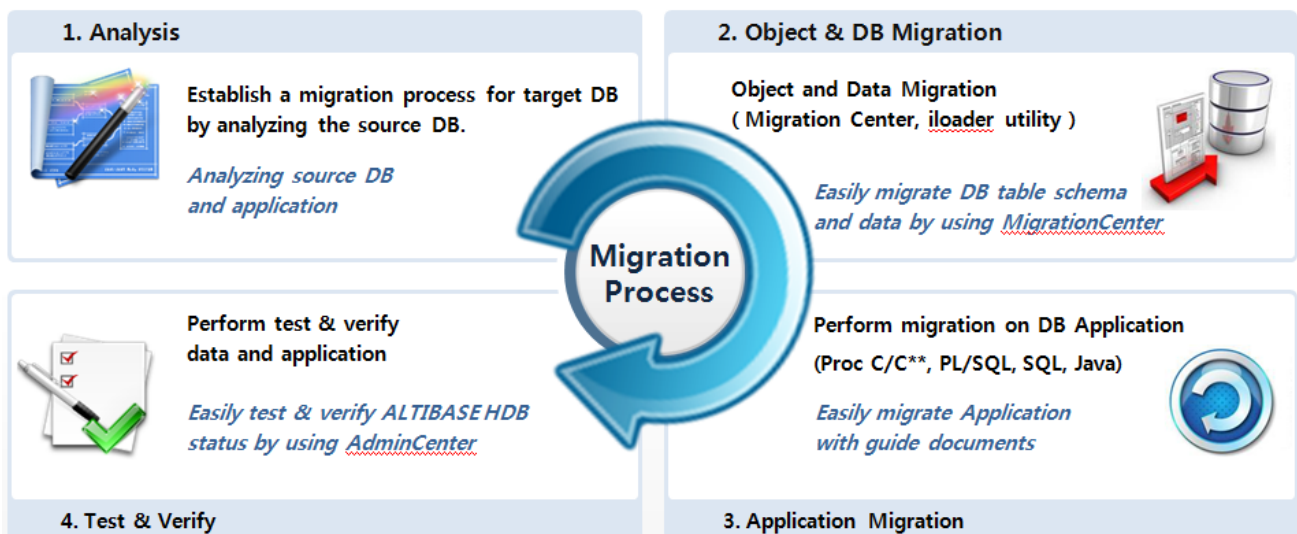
1. Analysis

Establish a migration process for target DB by analyzing the source DB.

Analyzing source DB and application

2. Object & DB Migration

Object and Data Migration ( Migration Center, iloader utility )

Easily migrate DB table schema and data by using MigrationCenter

Migration Process

Perform test & verify data and application

Easily test & verify ALTIBASE HDB status by using AdminCenter

Perform migration on DB Application

(Proc C/C**, PL/SQL, SQL, Java)

Easily migrate Application with guide documents

4. Test & Verify

3. Application Migration